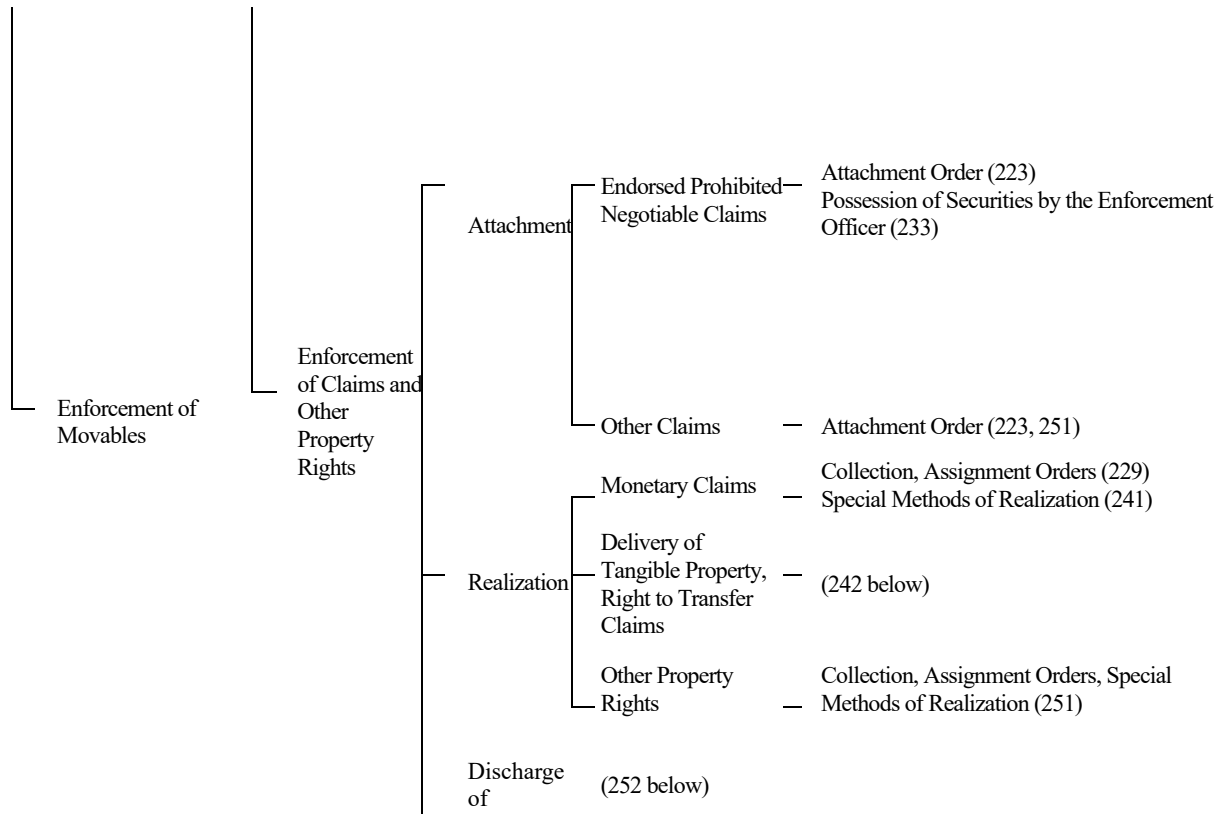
Enforcement of Movables

Enforcement of Claims and Other Property Rights

Attachment

Endorsed Prohibited Negotiable Claims

Attachment Order (223)
Possession of Securities by the Enforcement Officer (233)

Other Claims

Attachment Order (223, 251)

Realization

Monetary Claims

Collection, Assignment Orders (229)
Special Methods of Realization (241)

Delivery of Tangible Property, Right to Transfer Claims

(242 below)

Other Property Rights

Collection, Assignment Orders, Special Methods of Realization (251)

Discharge of

(252 below)